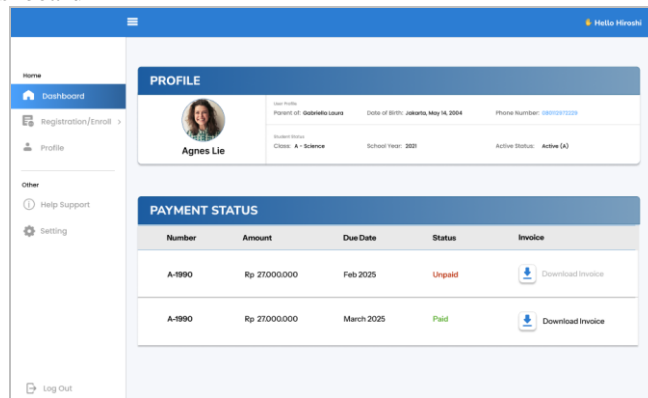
Hello Hiroshi

Home

Dashboard

Registration/Enroll

Profile

Other

Help Support

Setting

Log Out

PROFILE

Agnes Lie

User Profile

Parent of: Gabriella Laura

Date of Birth: Jakarta, May 14, 2004

Phone Number: 08012973239

Student Status

Class: A - Science

School Year: 2021

Active Status: Active (A)

PAYMENT STATUS

| Number | Amount | Due Date | Status | Invoice |
|---|---|---|---|---|
| A-1990 | Rp 27.000.000 | Feb 2025 | Unpaid | Download Invoice |
| A-1990 | Rp 27.000.000 | March 2025 | Paid | Download Invoice |